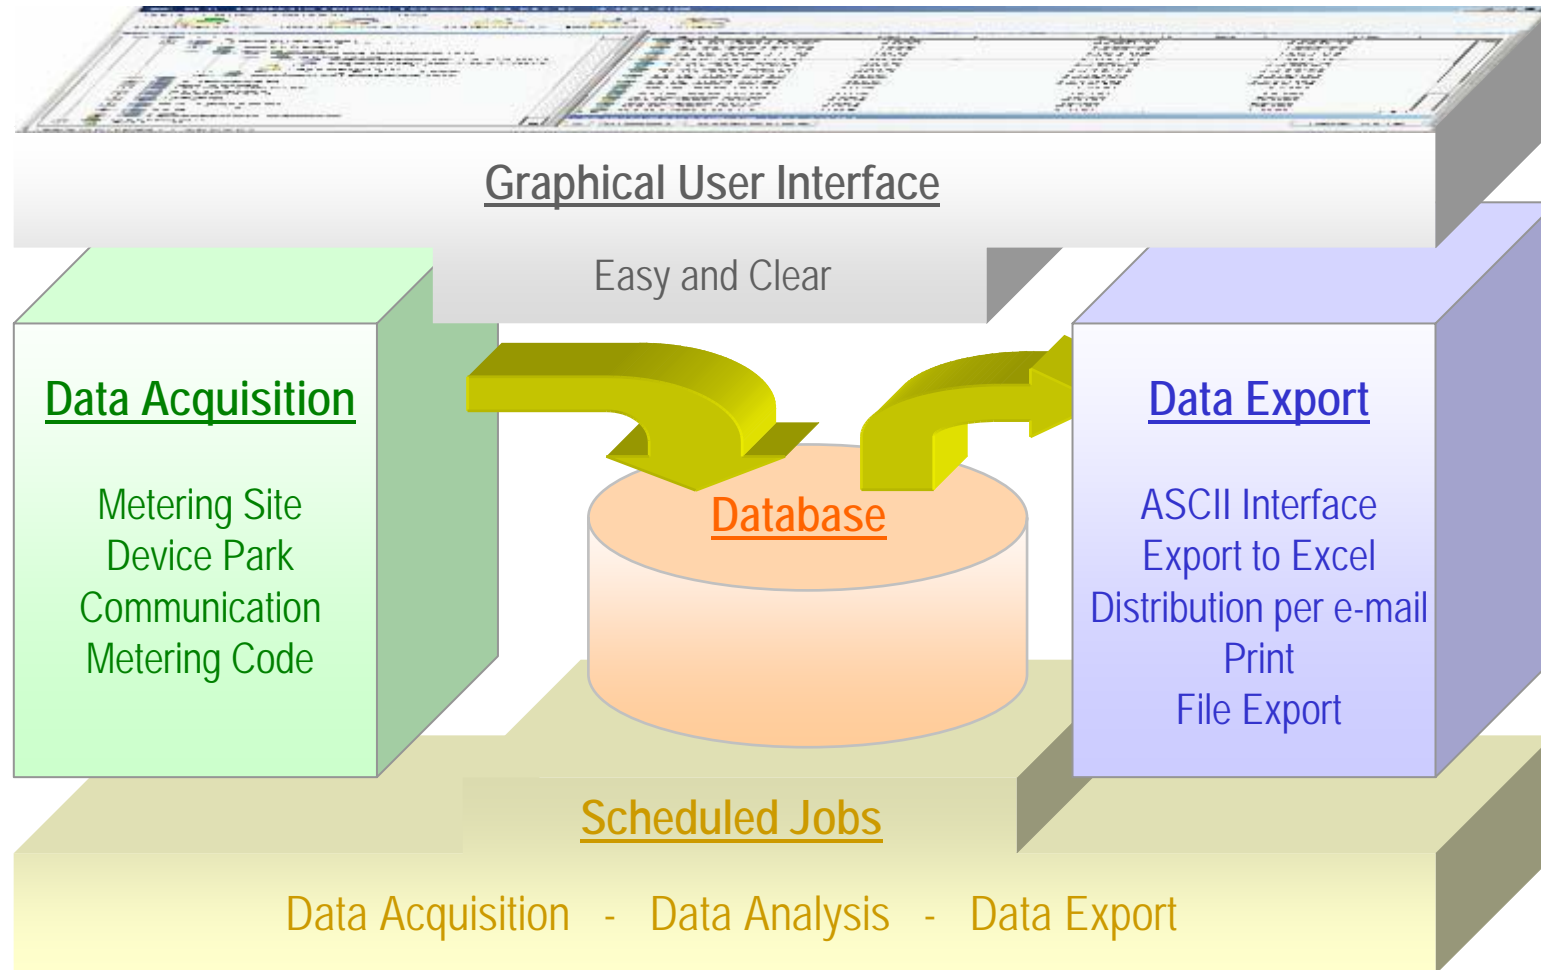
Graphical User Interface

Easy and Clear

Data Acquisition

Metering Site
Device Park
Communication
Metering Code

Database

Data Export

ASCII Interface
Export to Excel
Distribution per e-mail
Print
File Export

Scheduled Jobs

Data Acquisition - Data Analysis - Data Export